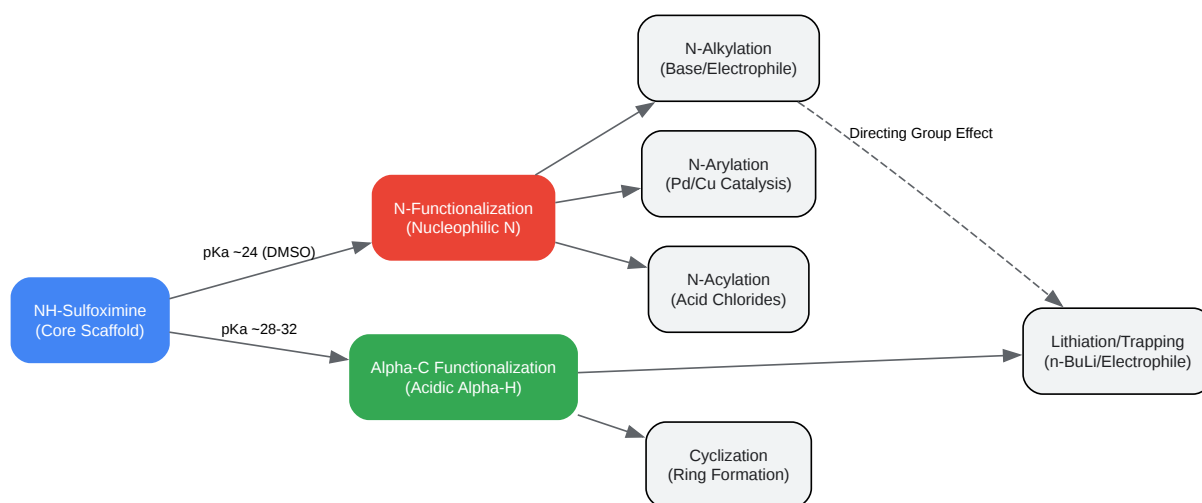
N-Alkylation
(Base/Electrophile)

Directing Group Effect

N-Arylation
(Pd/Cu Catalysis)

N-Functionalization
(Nucleophilic N)

pKa ~24 (DMSO)

N-Acylation
(Acid Chlorides)

NH-Sulfoximine
(Core Scaffold)

pKa ~28-32

Lithiation/Trapping
(n-BuLi/Electrophile)

Alpha-C Functionalization
(Acidic Alpha-H)

Cyclization
(Ring Formation)